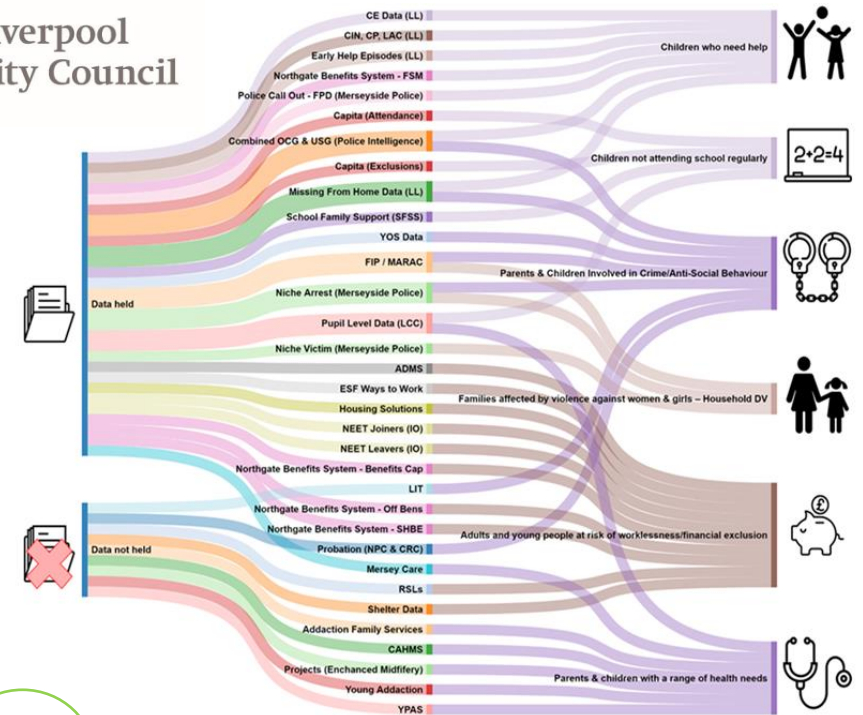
verpool
ity Council

Data held

Data not held

CE Data (LL)
CIN, CP, LAC (LL)
Early Help Episodes (LL)
Northgate Benefits System - FSM
Police Call Out - FPD (Merseyside Police)
Capita (Attendance)
Combined OCG & USG (Police Intelligence)
Capita (Exclusions)
Missing From Home Data (LL)
School Family Support (SFSS)
YOS Data
FIP / MARAC
Niche Arrest (Merseyside Police)
Pupil Level Data (LCC)
Niche Victim (Merseyside Police)
ADMS
ESF Ways to Work
Housing Solutions
NEET Joiners (IO)
NEET Leavers (IO)
Northgate Benefits System - Benefits Cap
LIT
Northgate Benefits System - Off Bens
Northgate Benefits System - SHBE
Probation (NPC & CRC)
Mersey Care
RSLs
Shelter Data
Addaction Family Services
CAHMS
Projects (Enchanced Midifery)
Young Addaction
YPAS

Children who need help

Children not attending school regularly

2+2=4

Parents & Children Involved in Crime/Anti-Social Behaviour

Families affected by violence against women & girls – Household DV

Adults and young people at risk of worklessness/financial exclusion

£

Parents & children with a range of health needs